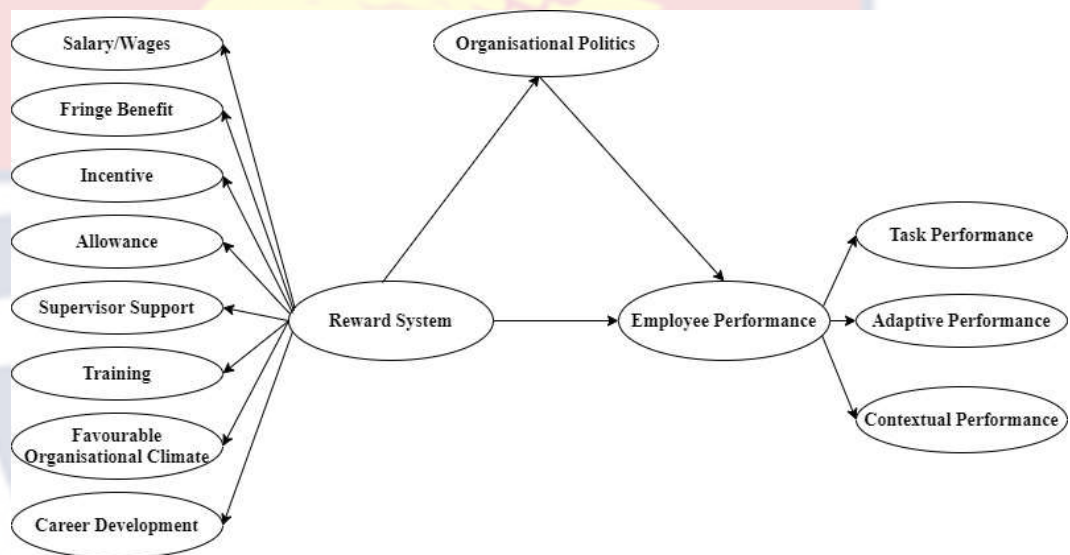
Salary/Wages

Fringe Benefit

Incentive

Allowance

Supervisor Support

Training

Favourable Organisational Climate

Career Development

Organisational Politics

Reward System

Employee Performance

Task Performance

Adaptive Performance

Contextual Performance